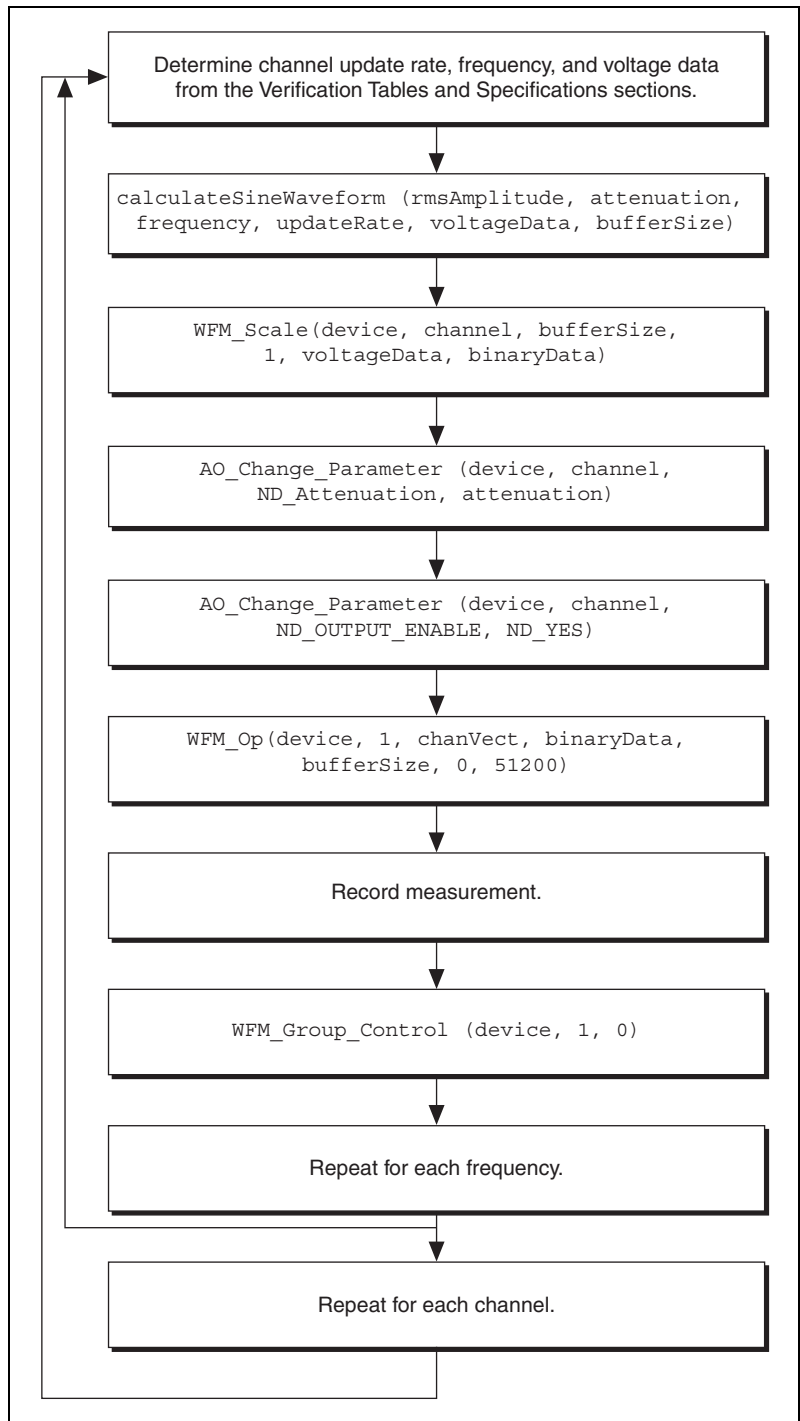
Determine channel update rate, frequency, and voltage data from the Verification Tables and Specifications sections.

calculateSineWaveform (rmsAmplitude, attenuation, frequency, updateRate, voltageData, bufferSize)

WFM_Scale(device, channel, bufferSize, 1, voltageData, binaryData)

AO_Change_Parameter (device, channel, ND_Attenuation, attenuation)

AO_Change_Parameter (device, channel, ND_OUTPUT_ENABLE, ND_YES)

WFM_Op(device, 1, chanVect, binaryData, bufferSize, 0, 51200)

Record measurement.

WFM_Group_Control (device, 1, 0)

Repeat for each frequency.

Repeat for each channel.